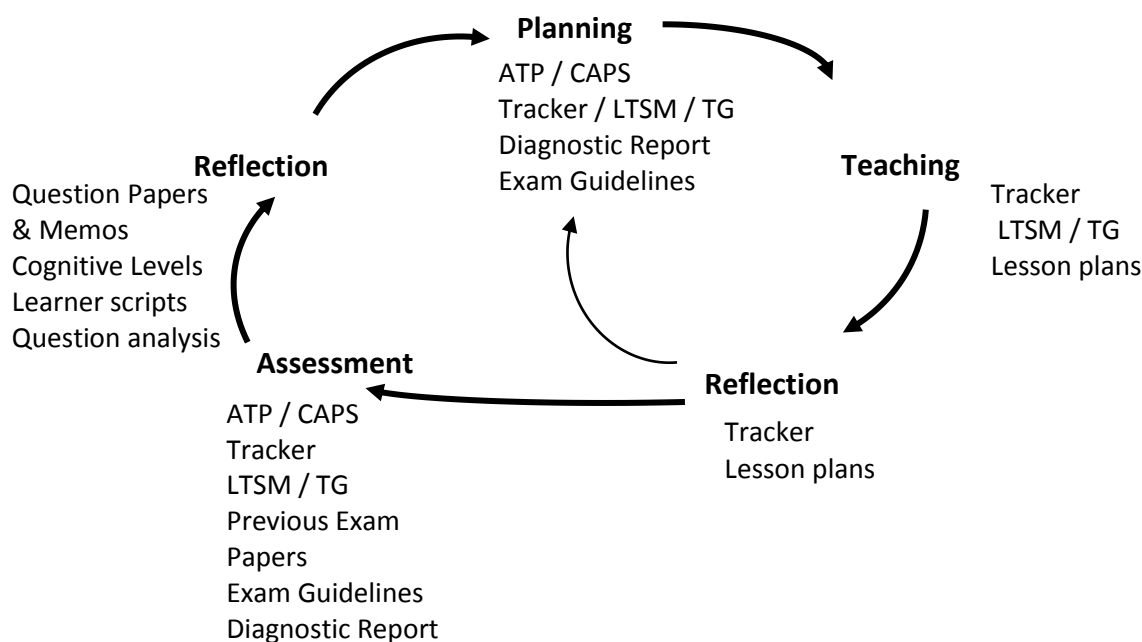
**Planning**
ATP / CAPS
Tracker / LTSM / TG
Diagnostic Report
Exam Guidelines

**Teaching**
Tracker
LTSM / TG
Lesson plans

**Reflection**
Tracker
Lesson plans

**Assessment**
ATP / CAPS
Tracker
LTSM / TG
Previous Exam Papers
Exam Guidelines
Diagnostic Report

**Reflection**
Question Papers & Memos
Cognitive Levels
Learner scripts
Question analysis